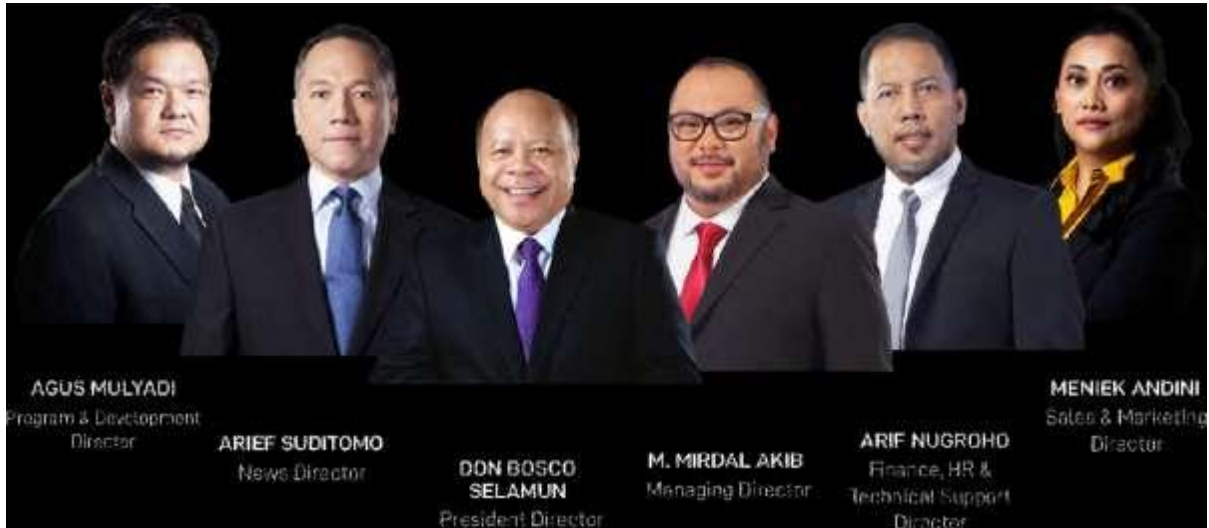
AGUS MULYADI
Program & Development Director

ARIEF SUDITOMO
News Director

DON BOSCO SELAMUN
President Director

M. MIRDAL AKIB
Managing Director

ARIF NUGROHO
Finance, HR & Technical Support Director

MENIEK ANDINI
Sales & Marketing Director